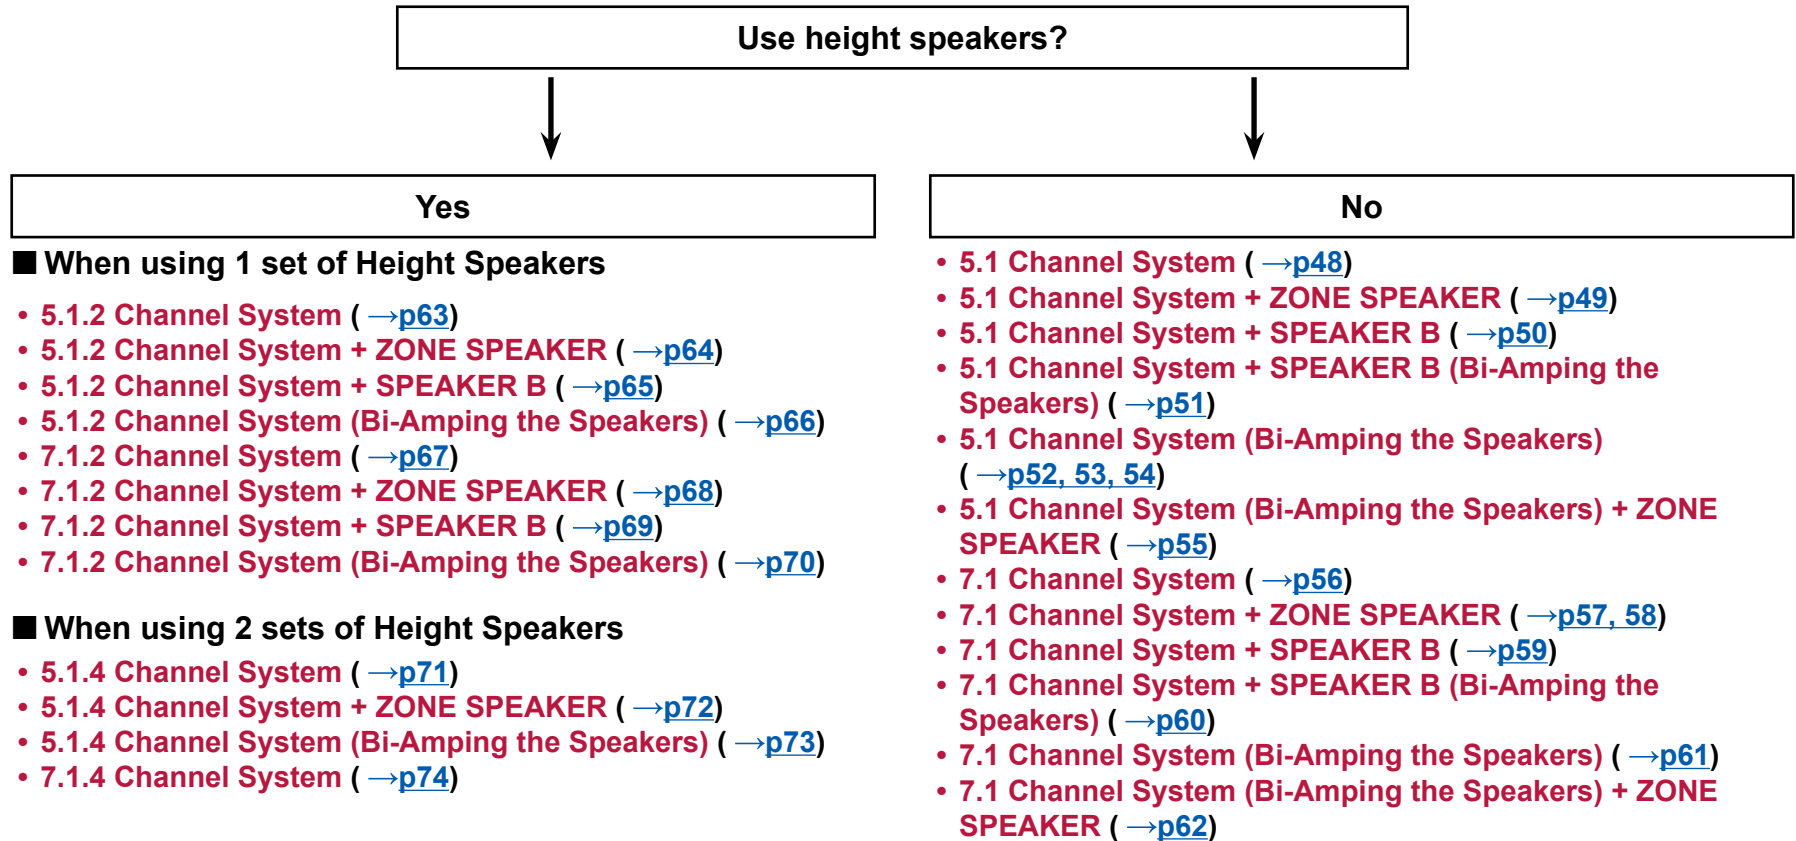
Use height speakers?

Yes

■ When using 1 set of Height Speakers

• 5.1.2 Channel System ( →p63)
• 5.1.2 Channel System + ZONE SPEAKER ( →p64)
• 5.1.2 Channel System + SPEAKER B ( →p65)
• 5.1.2 Channel System (Bi-Amping the Speakers) ( →p66)
• 7.1.2 Channel System ( →p67)
• 7.1.2 Channel System + ZONE SPEAKER ( →p68)
• 7.1.2 Channel System + SPEAKER B ( →p69)
• 7.1.2 Channel System (Bi-Amping the Speakers) ( →p70)

■ When using 2 sets of Height Speakers

• 5.1.4 Channel System ( →p71)
• 5.1.4 Channel System + ZONE SPEAKER ( →p72)
• 5.1.4 Channel System (Bi-Amping the Speakers) ( →p73)
• 7.1.4 Channel System ( →p74)

No

• 5.1 Channel System ( →p48)
• 5.1 Channel System + ZONE SPEAKER ( →p49)
• 5.1 Channel System + SPEAKER B ( →p50)
• 5.1 Channel System + SPEAKER B (Bi-Amping the Speakers) ( →p51)
• 5.1 Channel System (Bi-Amping the Speakers) ( →p52, 53, 54)
• 5.1 Channel System (Bi-Amping the Speakers) + ZONE SPEAKER ( →p55)
• 7.1 Channel System ( →p56)
• 7.1 Channel System + ZONE SPEAKER ( →p57, 58)
• 7.1 Channel System + SPEAKER B ( →p59)
• 7.1 Channel System + SPEAKER B (Bi-Amping the Speakers) ( →p60)
• 7.1 Channel System (Bi-Amping the Speakers) ( →p61)
• 7.1 Channel System (Bi-Amping the Speakers) + ZONE SPEAKER ( →p62)